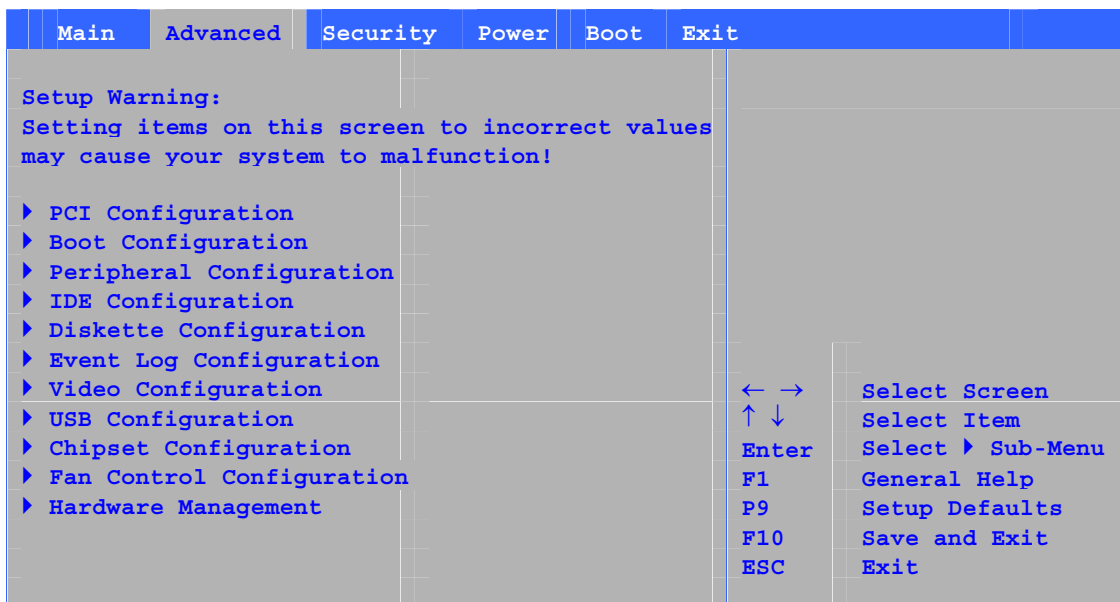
Main Advanced Security Power Boot Exit

Setup Warning:
Setting items on this screen to incorrect values may cause your system to malfunction!

▶ PCI Configuration
▶ Boot Configuration
▶ Peripheral Configuration
▶ IDE Configuration
▶ Diskette Configuration
▶ Event Log Configuration
▶ Video Configuration
▶ USB Configuration
▶ Chipset Configuration
▶ Fan Control Configuration
▶ Hardware Management

| | |
|---|---|
| $\leftarrow \rightarrow$ | Select Screen |
| $\uparrow \downarrow$ | Select Item |
| Enter | Select ▶ Sub-Menu |
| F1 | General Help |
| F9 | Setup Defaults |
| F10 | Save and Exit |
| ESC | Exit |